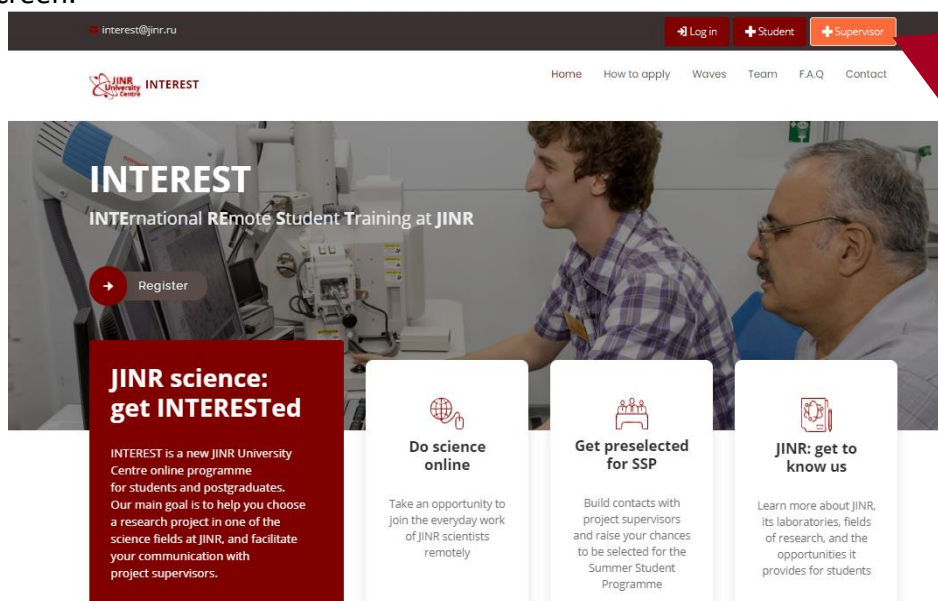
interest@jinr.ru

Log in
Student
Supervisor

JINR University Centre INTEREST

Home How to apply Waves Team F.A.Q Contact

INTEREST

INTErnational REmote Student Training at JINR

Register

JINR science: get INTERESTed

INTEREST is a new JINR University Centre online programme for students and postgraduates. Our main goal is to help you choose a research project in one of the science fields at JINR, and facilitate your communication with project supervisors.

Do science online

Take an opportunity to join the everyday work of JINR scientists remotely

Get preselected for SSP

Build contacts with project supervisors and raise your chances to be selected for the Summer Student Programme

JINR: get to know us

Learn more about JINR, its laboratories, fields of research, and the opportunities it provides for students